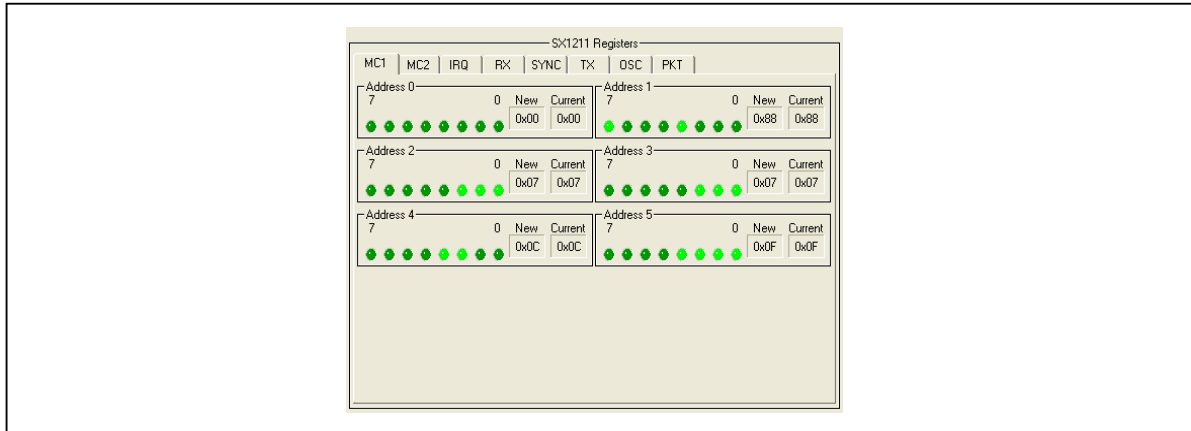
SX1211 Registers

MC1 | MC2 | IRQ | RX | SYNC | TX | OSC | PKT

Address 0
7 0 New Current
0x00 0x00

Address 1
7 0 New Current
0x88 0x88

Address 2
7 0 New Current
0x07 0x07

Address 3
7 0 New Current
0x07 0x07

Address 4
7 0 New Current
0x0C 0x0C

Address 5
7 0 New Current
0x0F 0x0F